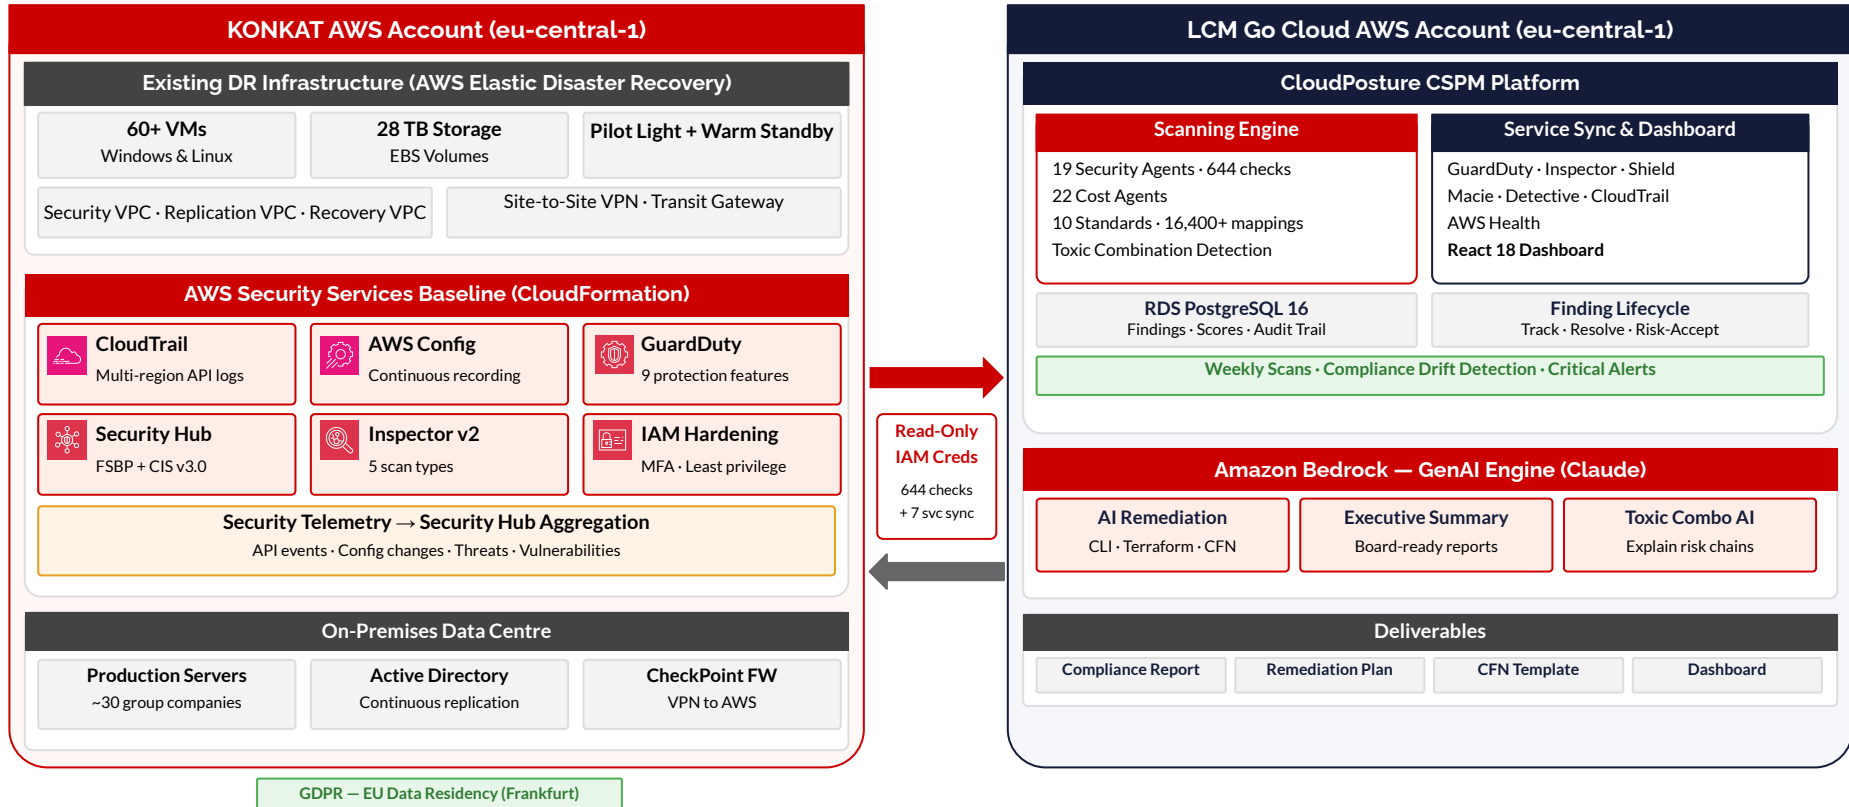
KONKAT AWS Account (eu-central-1)

Existing DR Infrastructure (AWS Elastic Disaster Recovery)

60+ VMs
Windows & Linux

28 TB Storage
EBS Volumes

Pilot Light + Warm Standby

Security VPC · Replication VPC · Recovery VPC

Site-to-Site VPN · Transit Gateway

AWS Security Services Baseline (CloudFormation)

CloudTrail
Multi-region API logs

AWS Config
Continuous recording

GuardDuty
9 protection features

Security Hub
FSBP + CIS v3.0

Inspector v2
5 scan types

IAM Hardening
MFA · Least privilege

Security Telemetry → Security Hub Aggregation
API events · Config changes · Threats · Vulnerabilities

On-Premises Data Centre

Production Servers
~30 group companies

Active Directory
Continuous replication

CheckPoint FW
VPN to AWS

GDPR — EU Data Residency (Frankfurt)

Read-Only IAM Creds
644 checks
+ 7 svc sync

LCM Go Cloud AWS Account (eu-central-1)

CloudPosture CSPM Platform

Scanning Engine
19 Security Agents · 644 checks
22 Cost Agents
10 Standards · 16,400+ mappings
Toxic Combination Detection

Service Sync & Dashboard
GuardDuty · Inspector · Shield
Macie · Detective · CloudTrail
AWS Health
React 18 Dashboard

RDS PostgreSQL 16
Findings · Scores · Audit Trail

Finding Lifecycle
Track · Resolve · Risk-Accept

Weekly Scans · Compliance Drift Detection · Critical Alerts

Amazon Bedrock — GenAI Engine (Claude)

AI Remediation
CLI · Terraform · CFN

Executive Summary
Board-ready reports

Toxic Combo AI
Explain risk chains

Deliverables

Compliance Report
Remediation Plan
CFN Template
Dashboard